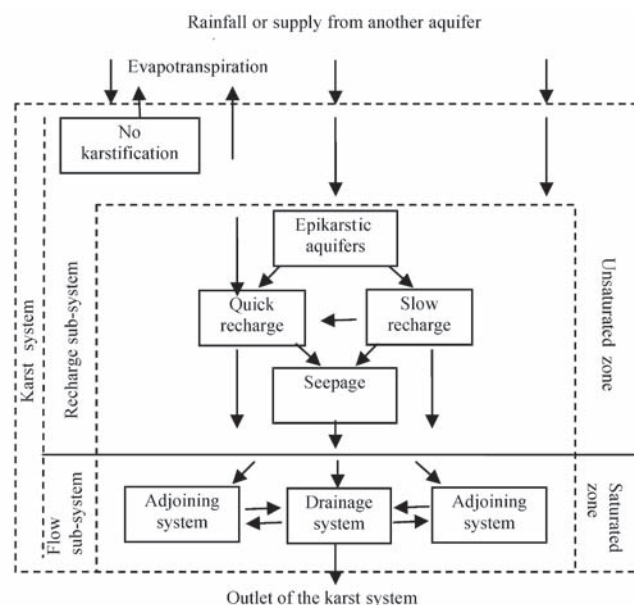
Rainfall or supply from another aquifer

Evapotranspiration

No karstification

Karst system

Recharge sub-system

Epikarstic aquifers

Quick recharge

Slow recharge

Seepage

Unsaturated zone

Flow sub-system

Adjoining system

Drainage system

Adjoining system

Saturated zone

Outlet of the karst system